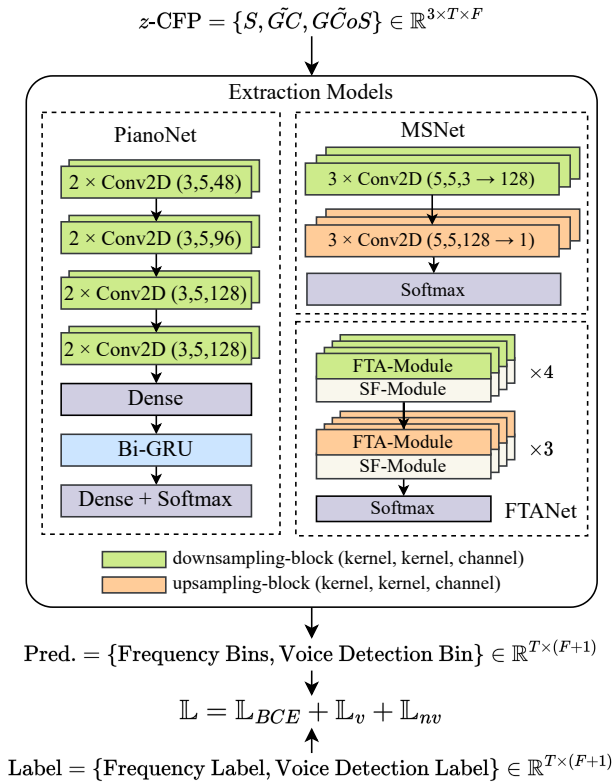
$z$-CFP $= \{S, \tilde{GC}, \tilde{GCoS}\} \in \mathbb{R}^{3\times T\times F}$

Extraction Models

PianoNet

2 × Conv2D (3,5,48)

2 × Conv2D (3,5,96)

2 × Conv2D (3,5,128)

2 × Conv2D (3,5,128)

Dense

Bi-GRU

Dense + Softmax

MSNet

3 × Conv2D (5,5,3 → 128)

3 × Conv2D (5,5,128 → 1)

Softmax

FTA-Module

SF-Module

×4

FTA-Module

SF-Module

×3

Softmax

FTANet

downsampling-block (kernel, kernel, channel)

upsampling-block (kernel, kernel, channel)

Pred. $= \{$Frequency Bins, Voice Detection Bin$\} \in \mathbb{R}^{T\times(F+1)}$

$\mathbb{L} = \mathbb{L}_{BCE} + \mathbb{L}_{v} + \mathbb{L}_{nv}$

Label $= \{$Frequency Label, Voice Detection Label$\} \in \mathbb{R}^{T\times(F+1)}$